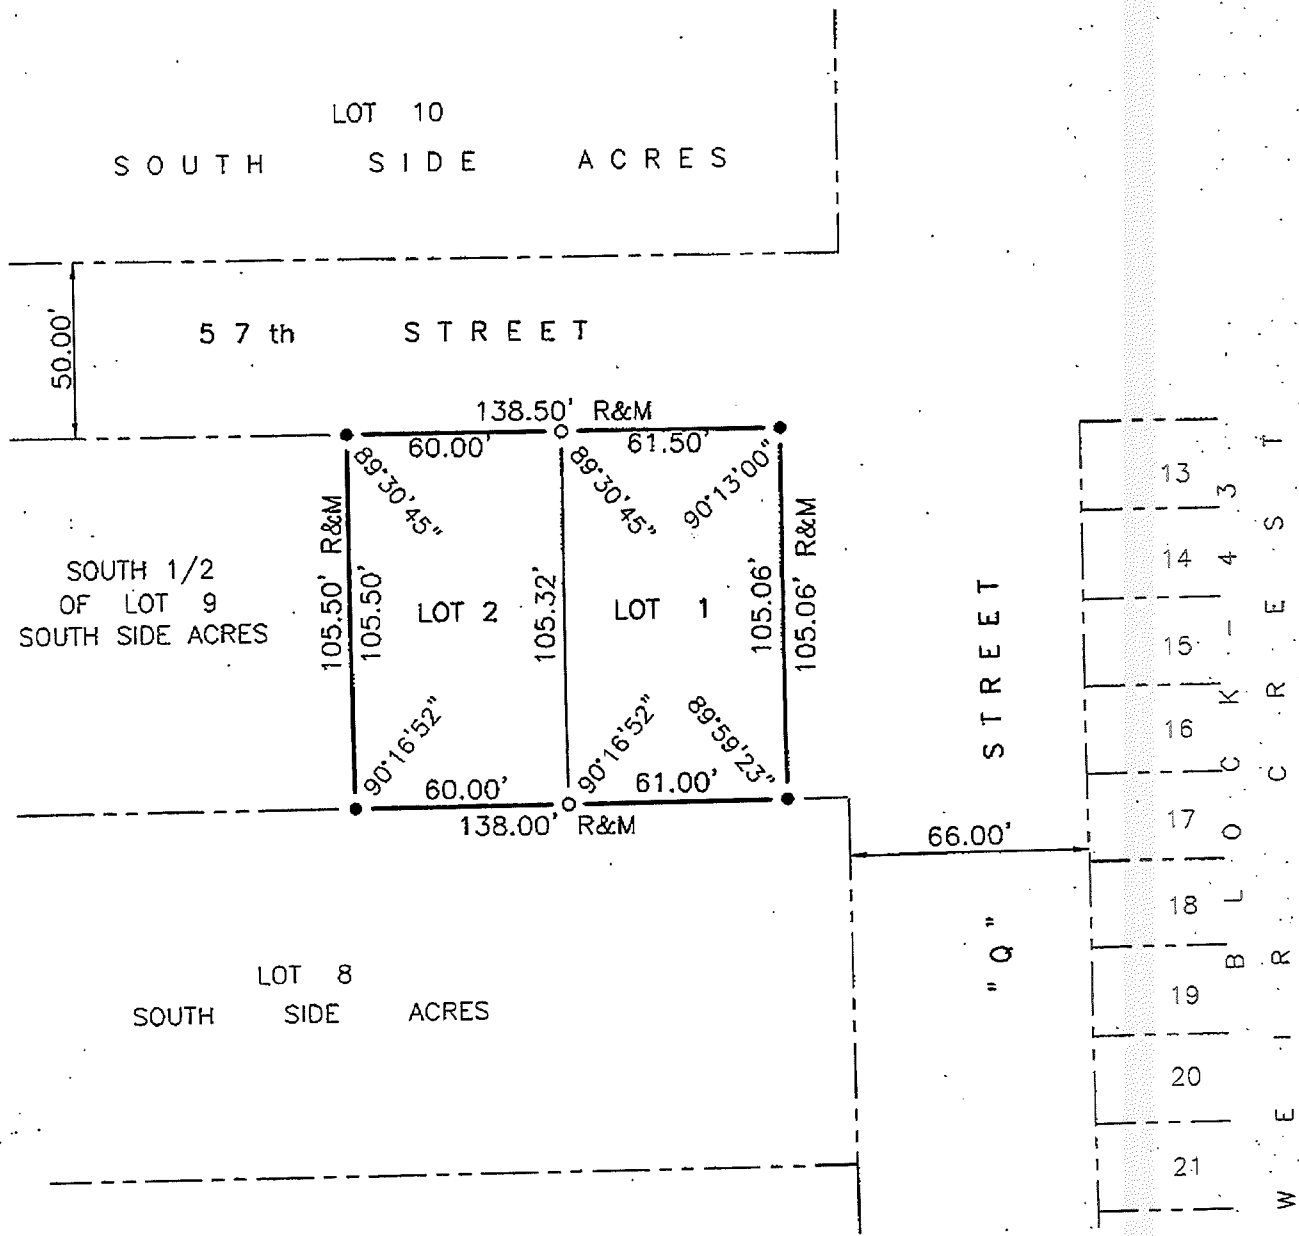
LOT 10
SOUTH SIDE ACRES

50.00'

57th STREET

138.50' R&M
60.00'
61.50'
89°30'45"
89°30'45"
90°13'00"
105.50' R&M
105.50'
LOT 2
105.32'
LOT 1
105.06'
105.06' R&M

SOUTH 1/2
OF LOT 9
SOUTH SIDE ACRES

90°16'52"
90°16'52"
89°59'23"
60.00'
61.00'
138.00' R&M

66.00'

"Q" STREET

13
14
15
16
17
18
19
20
21

BLOCK 3

WEIRCREST

LOT 8
SOUTH SIDE ACRES